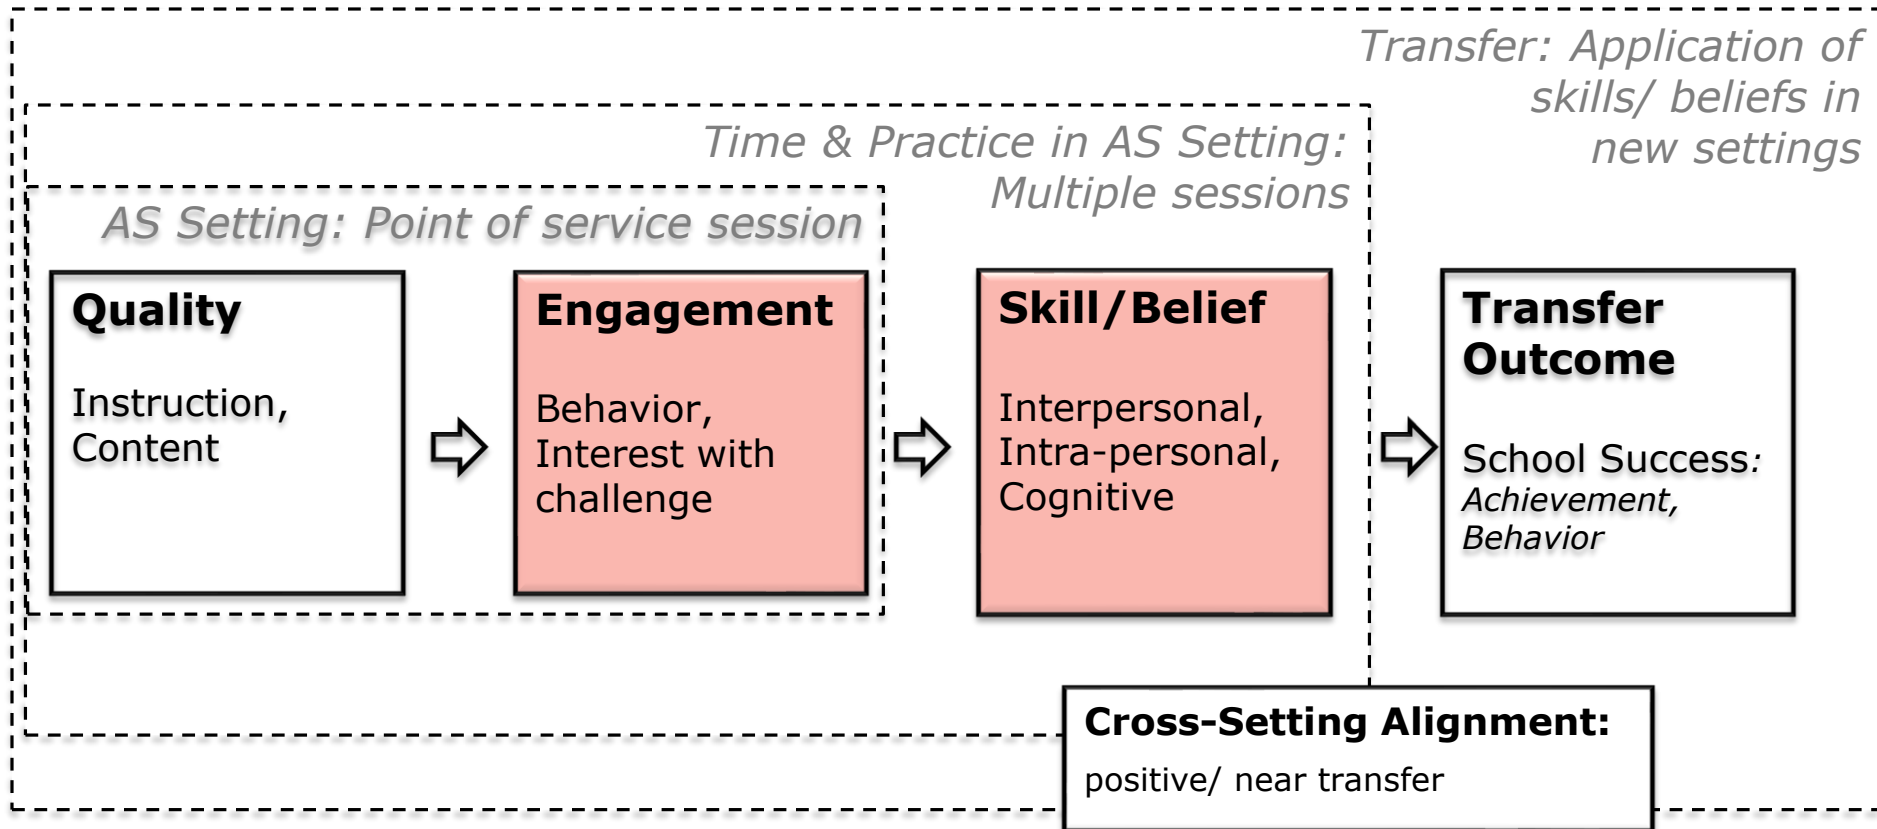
Transfer: Application of skills/ beliefs in new settings

Time & Practice in AS Setting: Multiple sessions

AS Setting: Point of service session

Quality

Instruction, Content

Engagement

Behavior, Interest with challenge

Skill/Belief

Interpersonal, Intra-personal, Cognitive

Transfer Outcome

School Success: Achievement, Behavior

Cross-Setting Alignment:

positive/ near transfer